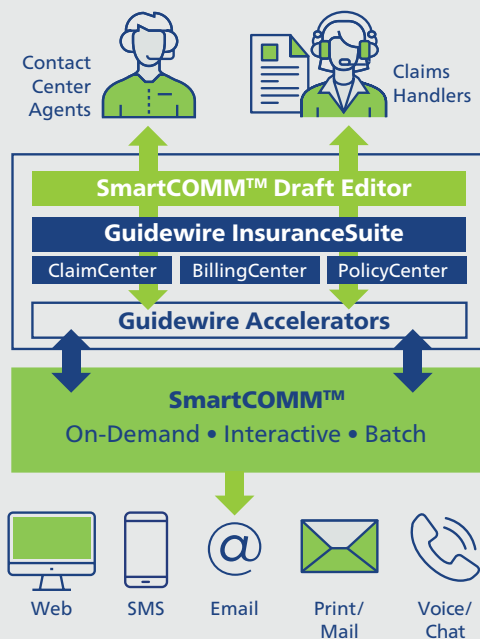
Contact Center Agents

Claims Handlers

SmartCOMM™ Draft Editor

Guidewire InsuranceSuite

ClaimCenter

BillingCenter

PolicyCenter

Guidewire Accelerators

SmartCOMM™

On-Demand • Interactive • Batch

@

Web

SMS

Email

Print/ Mail

Voice/ Chat